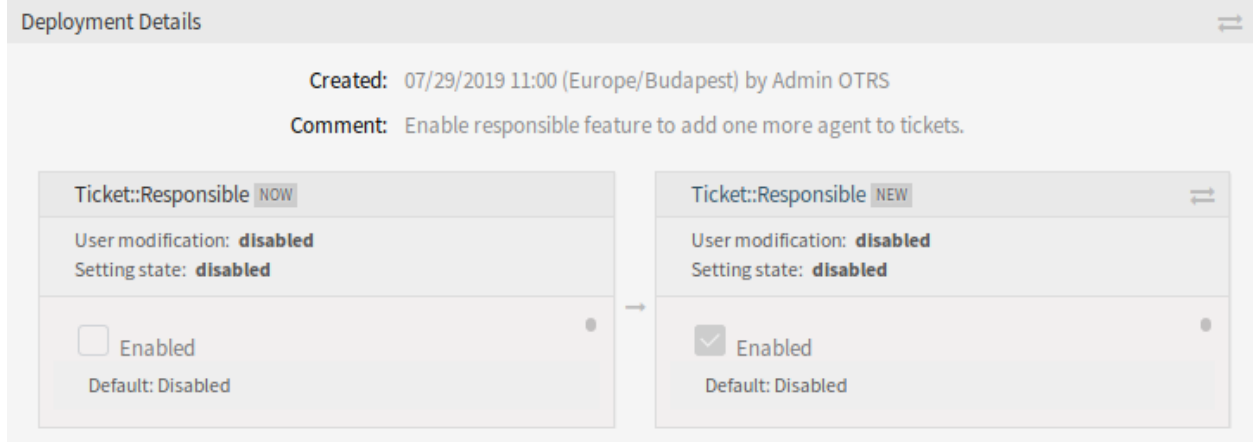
Deployment Details

Created: 07/29/2019 11:00 (Europe/Budapest) by Admin OTRS

Comment: Enable responsible feature to add one more agent to tickets.

Ticket::Responsible NOW

User modification: **disabled**
Setting state: **disabled**

Enabled

Default: Disabled

Ticket::Responsible NEW

User modification: **disabled**
Setting state: **disabled**

Enabled

Default: Disabled